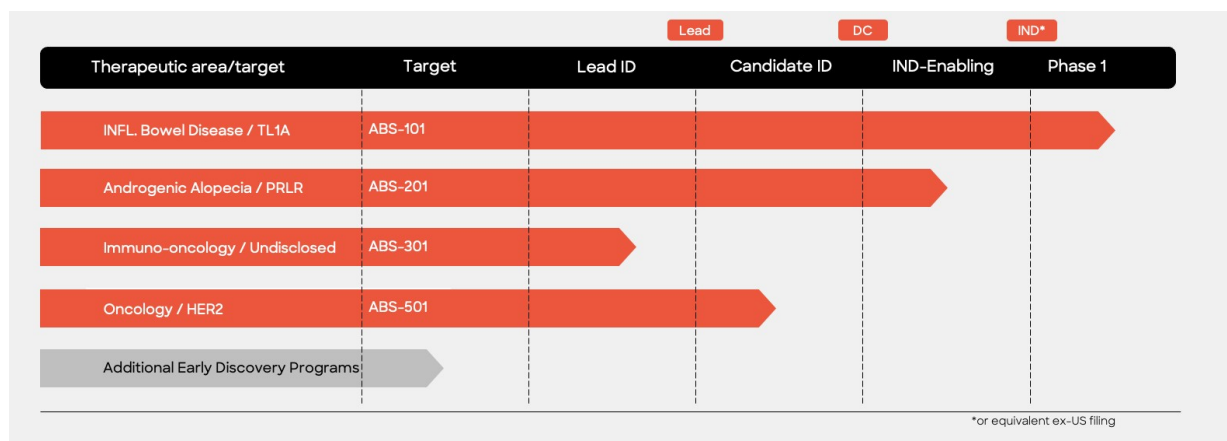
Lead DC IND*

| Therapeutic area/target | Target | Lead ID | Candidate ID | IND-Enabling | Phase 1 |
|---|---|---|---|---|---|
| INFL. Bowel Disease / TL1A | ABS-101 | | | | |
| Androgenic Alopecia / PRLR | ABS-201 | | | | |
| Immuno-oncology / Undisclosed | ABS-301 | | | | |
| Oncology / HER2 | ABS-501 | | | | |
| Additional Early Discovery Programs | | | | | |

*or equivalent ex-US filing